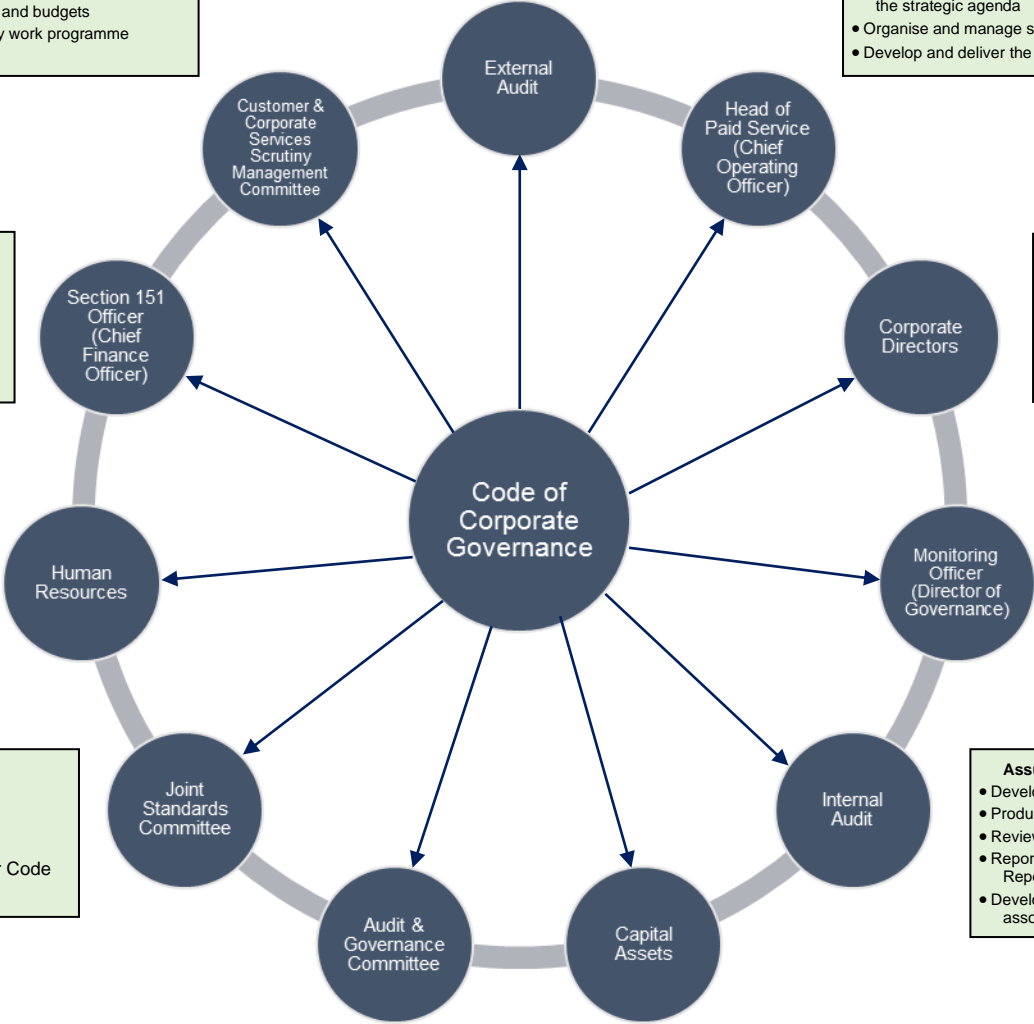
and budgets
y work programme

the strategic agenda
• Organise and manage s
• Develop and deliver the

External Audit

Head of Paid Service (Chief Operating Officer)

Customer & Corporate Services Scrutiny Management Committee

Section 151 Officer (Chief Finance Officer)

Corporate Directors

Code of Corporate Governance

Monitoring Officer (Director of Governance)

Human Resources

Internal Audit

Joint Standards Committee

Audit & Governance Committee

Capital Assets

r Code

Assu
• Develo
• Produ
• Review
• Repor Repo
• Develo asso